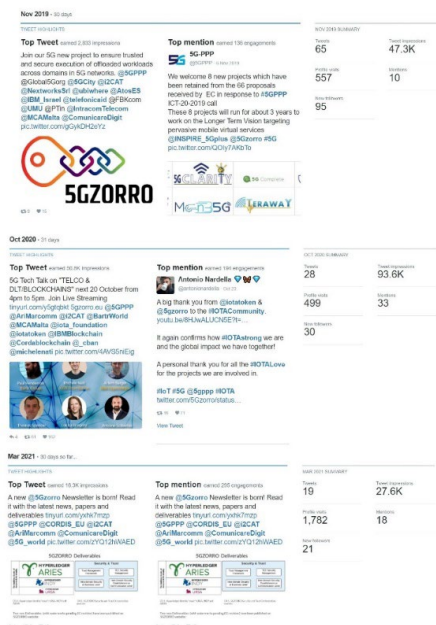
Nov 2019 · 30 days

TWEET HIGHLIGHTS

Top Tweet earned 2,503 impressions

Join our 5G new project to ensure trusted and secure execution of offloaded workloads across domains in 5G networks. @5GPPP @Global5Gorg @5GCity @i2CAT @NextworksSrl @ubiwhere @AtosES @IBM_Israel @telefonicaid @FBKcom @UMU @PTIn @IntracomTelecom @MCAMalta @ComunicareDigit pic.twitter.com/gQyKDH2sYz

5GZORRO

Top mention earned 138 engagements

5G-PPP
@5GPPP · 8 Nov 2019

We welcome 8 new projects which have been retained from the 66 proposals received by EC in response to H2020-ICT-20-2019 call
These 8 projects will run for about 3 years to work on the Longer Term Vision targeting pervasive mobile virtual services @INSPIRE_5Gplus @5gzorro #5G pic.twitter.com/lQtIy7AKbTo

5G CLARITY
5G Complete
MonB5G
TERAWAY

NOV 2019 SUMMARY
Tweets 65
Tweet impressions 47.3K
Profile visits 557
Mentions 10
New followers 95

Oct 2020 · 31 days

TWEET HIGHLIGHTS

Top Tweet earned 50.6K impressions

5G Tech Talk on "TELCO & DLT/BLOCKCHAINS" next 20 October from 4pm to 5pm. Join Live Streaming tinyurl.com/y5gbjbt @5GPPP @AriMarcomm @i2CAT @BartrWorld @MCAMalta @ista_foundation @iotatoken @IBMBlockchain @Cordablockchain @_cban @michelenati pic.twitter.com/4AVS5nIEig

Top mention earned 188 engagements

Antonio Nardella
@antonionardella · Oct 23

A big thank you from @iotatoken & @5gzorro to the #IOTACommunity. youtu.be/8HUwALUCN5E?t=...

It again confirms how #IOTAstrong we are and the global impact we have together!

A personal thank you for all the #IOTALove for the projects we are involved in.

#IoT #5G @5gppp #IOTA twitter.com/5Gzorro/status...

View Tweet

OCT 2020 SUMMARY
Tweets 28
Tweet impressions 93.6K
Profile visits 499
Mentions 33
New followers 30

Mar 2021 · 30 days so far...

TWEET HIGHLIGHTS

Top Tweet earned 16.3K impressions

A new @5Gzorro Newsletter is born! Read it with the latest news, papers and deliverables tinyurl.com/yxhk7mzp @5GPPP @CORDIS_EU @i2CAT @AriMarcomm @ComunicareDigit @5G_world pic.twitter.com/zYQ12hWAED

5GZORRO Deliverables

HYPERLEDGER ARIES

Top mention earned 255 engagements

A new @5Gzorro Newsletter is born! Read it with the latest news, papers and deliverables tinyurl.com/yxhk7mzp @5GPPP @CORDIS_EU @i2CAT @AriMarcomm @ComunicareDigit @5G_world pic.twitter.com/zYQ12hWAED

5GZORRO Deliverables

HYPERLEDGER ARIES

MAR 2021 SUMMARY
Tweets 19
Tweet impressions 27.6K
Profile visits 1,782
Mentions 18
New followers 21